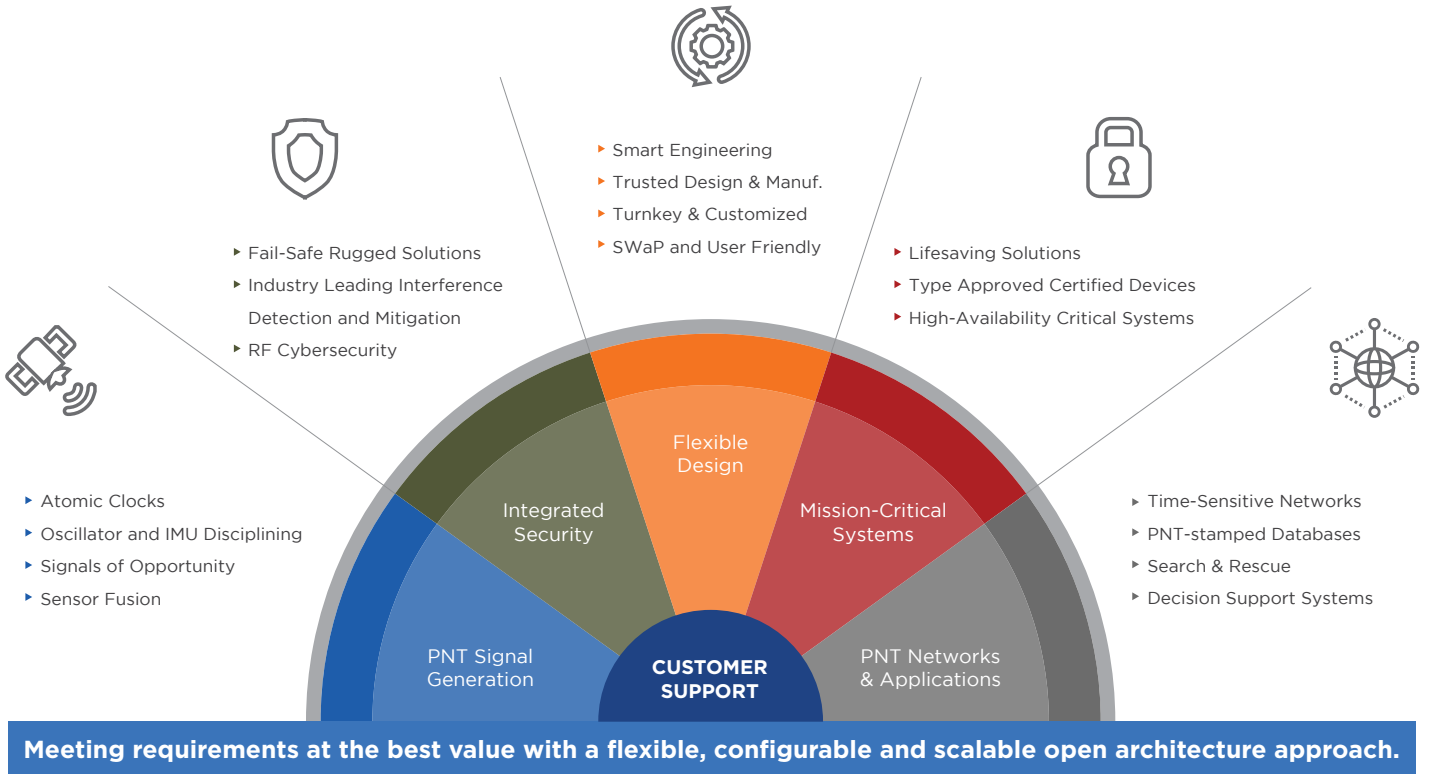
Smart Engineering
Trusted Design & Manuf.
Turnkey & Customized
SWaP and User Friendly

Fail-Safe Rugged Solutions
Industry Leading Interference Detection and Mitigation
RF Cybersecurity

Lifesaving Solutions
Type Approved Certified Devices
High-Availability Critical Systems

Atomic Clocks
Oscillator and IMU Disciplining
Signals of Opportunity
Sensor Fusion

Time-Sensitive Networks
PNT-stamped Databases
Search & Rescue
Decision Support Systems

Flexible Design

Integrated Security

Mission-Critical Systems

PNT Signal Generation

CUSTOMER SUPPORT

PNT Networks & Applications

Meeting requirements at the best value with a flexible, configurable and scalable open architecture approach.